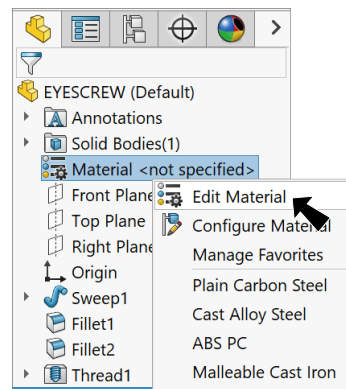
EYESCREW (Default)
Annotations
Solid Bodies(1)
Material <not specified>
Front Plane
Top Plane
Right Plane
Origin
Sweep1
Fillet1
Fillet2
Thread1

Edit Material
Configure Material
Manage Favorites
Plain Carbon Steel
Cast Alloy Steel
ABS PC
Malleable Cast Iron